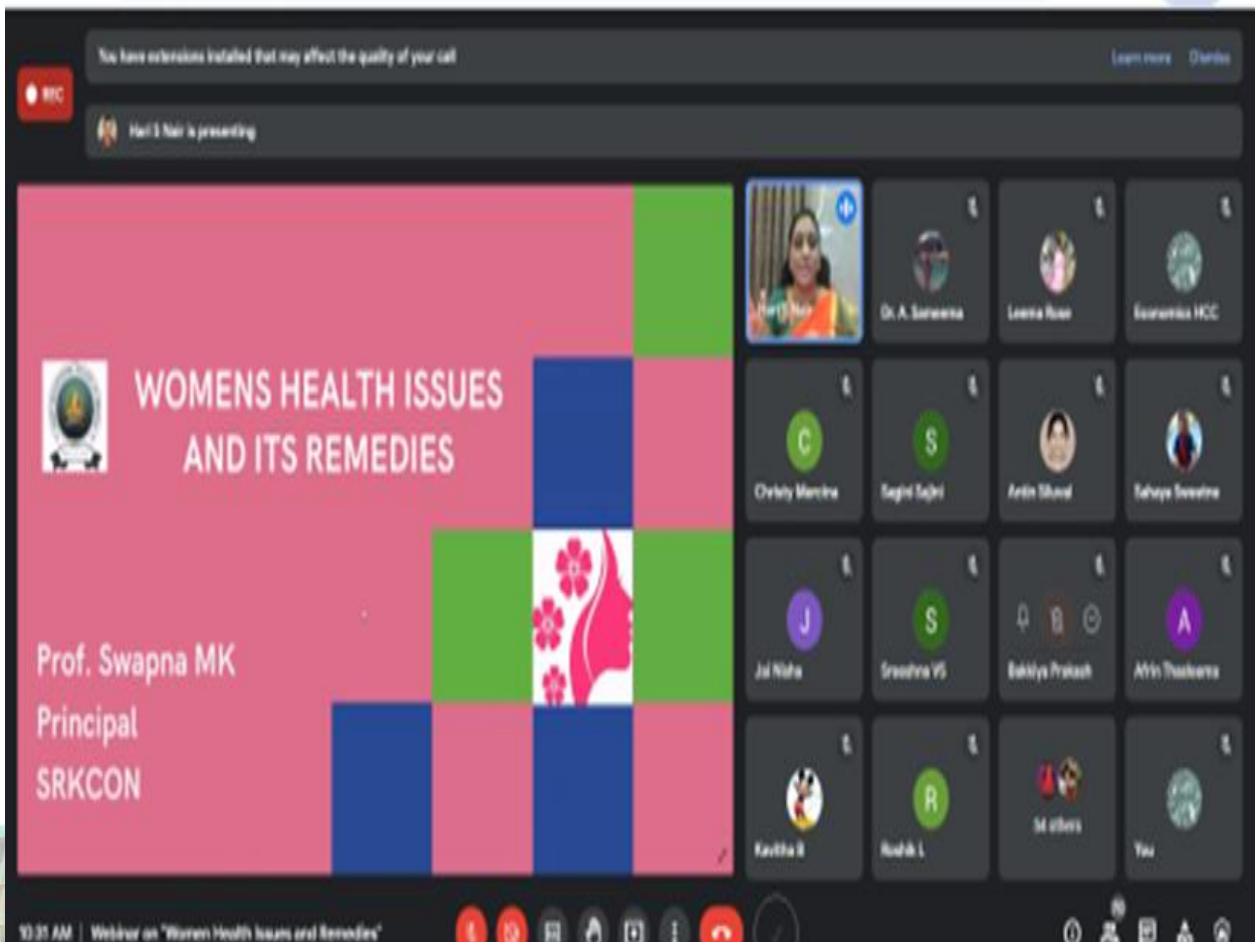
REC

You have extensions installed that may affect the quality of your call

Learn more Dismiss

Hari S Nair is presenting

WOMENS HEALTH ISSUES AND ITS REMEDIES

Prof. Swapna MK
Principal
SRKCON

Hari S Nair

Dr. A. Sareena

Leema Rose

Economics HCC

C

Christy Marcina

S

Sagini Sajini

Antin Shival

Sahaya Sweetna

J

Jai Nisha

S

Sreeshna VS

Bakkiya Prakash

A

Afrin Thasleema

Kavitha R

R

Rushik L

54 others

You

10:31 AM | Webinar on "Women Health Issues and Remedies"